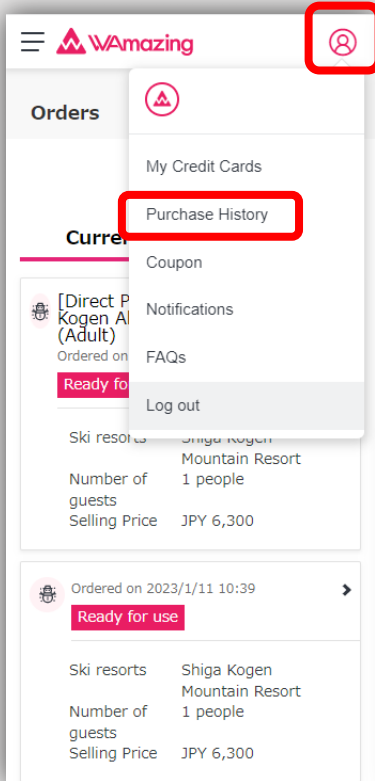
WAmazing

Orders

My Credit Cards

Purchase History

Coupon

Notifications

FAQs

Log out

Curre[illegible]

[Direct P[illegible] Kogen Al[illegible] (Adult)

Ordered on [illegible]

Ready for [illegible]

Ski resorts Shiga Kogen Mountain Resort

Number of guests 1 people

Selling Price JPY 6,300

Ordered on 2023/1/11 10:39

Ready for use

Ski resorts Shiga Kogen Mountain Resort

Number of guests 1 people

Selling Price JPY 6,300